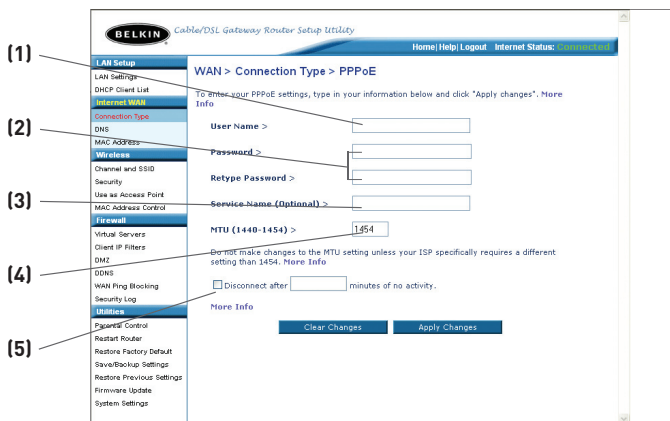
BELKIN Cable/DSL Gateway Router Setup Utility

Home | Help | Logout Internet Status: Connected

LAN Setup
LAN Settings
DHCP Client List
Internet WAN
Connection Type
DNS
MAC Address
Wireless
Channel and SSID
Security
Use as Access Point
MAC Address Control
Firewall
Virtual Servers
Client IP Filters
DMZ
DDNS
WAN Ping Blocking
Security Log
Utilities
Parental Control
Restart Router
Restore Factory Default
Save/Backup Settings
Restore Previous Settings
Firmware Update
System Settings

WAN > Connection Type > PPPoE

To enter your PPPoE settings, type in your information below and click "Apply changes". More Info

User Name >

Password >

Retype Password >

Service Name (Optional) >

MTU (1440-1454) > 1454

Do not make changes to the MTU setting unless your ISP specifically requires a different setting than 1454. More Info

Disconnect after minutes of no activity.

More Info

Clear Changes Apply Changes

(1)
(2)
(3)
(4)
(5)